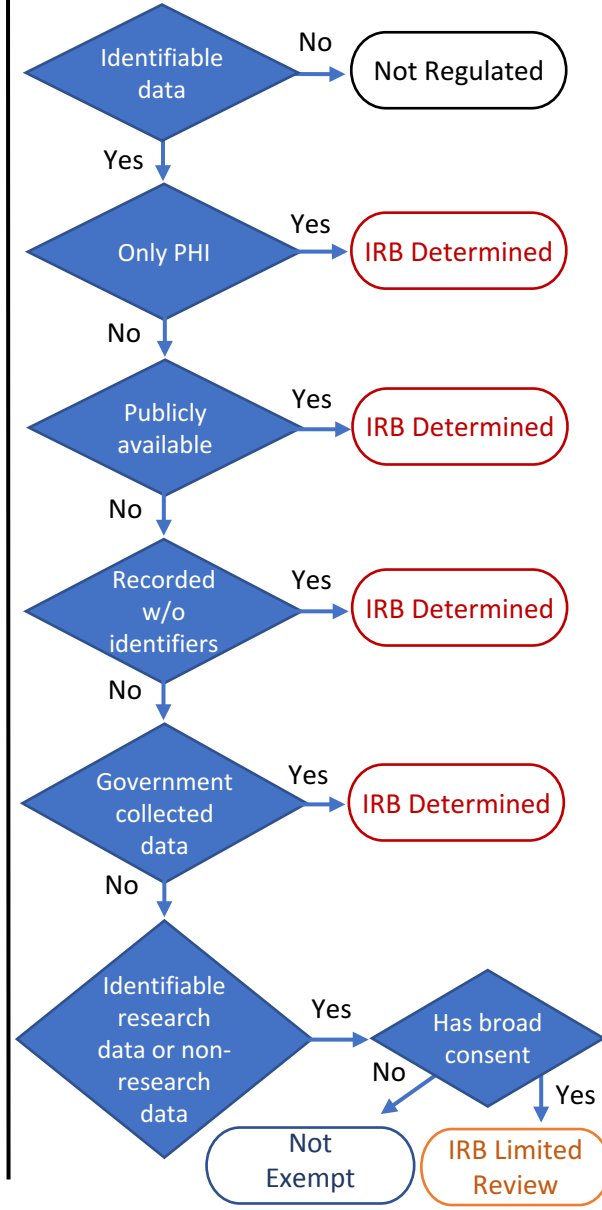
Identifiable data

No

Not Regulated

Yes

Only PHI

Yes

IRB Determined

No

Publicly available

Yes

IRB Determined

No

Recorded w/o identifiers

Yes

IRB Determined

No

Government collected data

Yes

IRB Determined

No

Identifiable research data or non-research data

Yes

Has broad consent

No

Yes

Not Exempt

IRB Limited Review